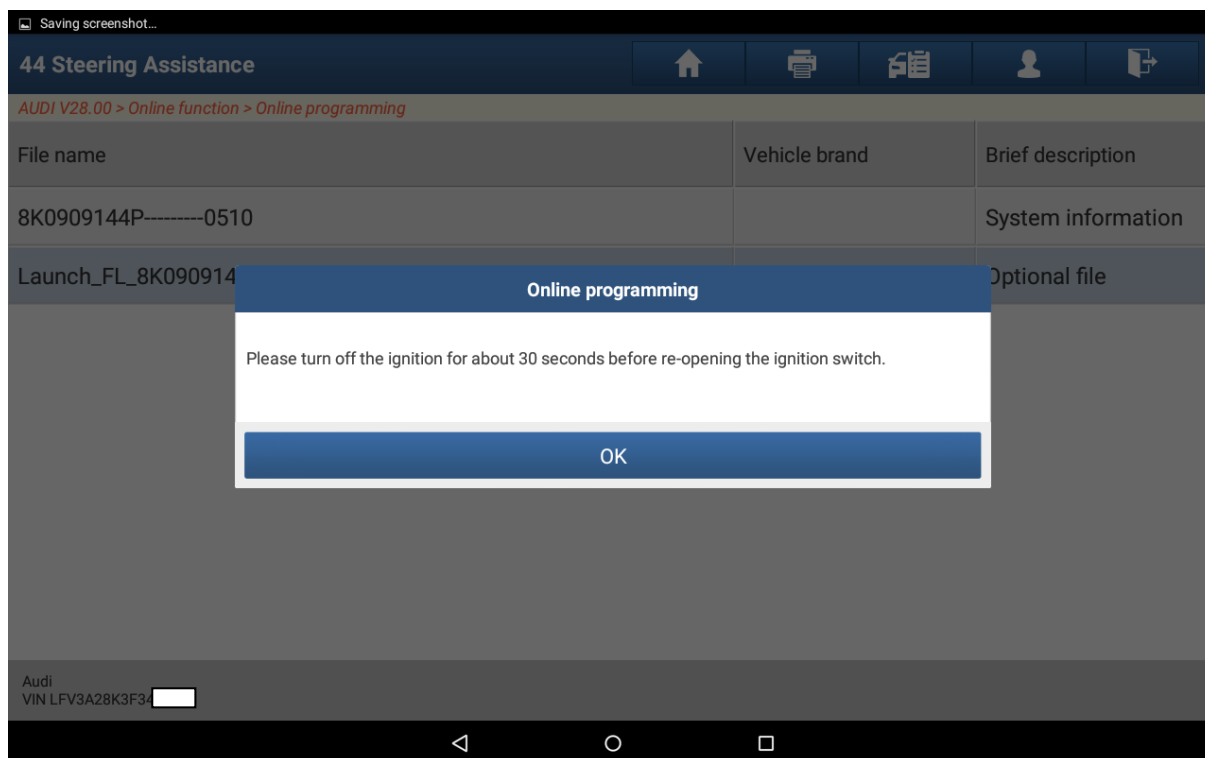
Saving screenshot...

44 Steering Assistance

AUDI V28.00 > Online function > Online programming

| File name | Vehicle brand | Brief description |
|---|---|---|
| 8K0909144P---------0510 | | System information |
| Launch_FL_8K090914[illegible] | | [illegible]ptional file |

Online programming

Please turn off the ignition for about 30 seconds before re-opening the ignition switch.

OK

Audi
VIN LFV3A28K3F3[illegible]